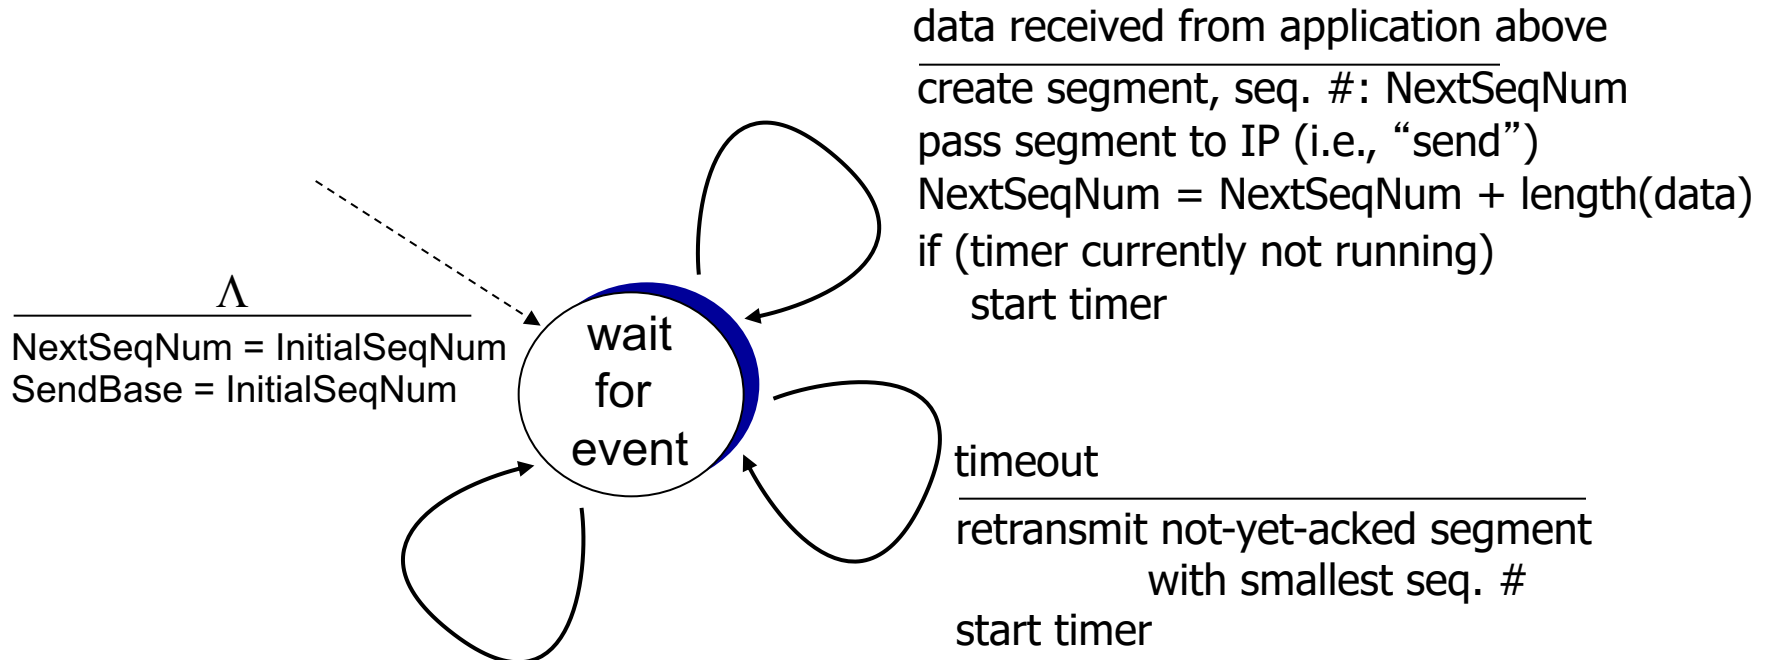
data received from application above

create segment, seq. #: NextSeqNum
pass segment to IP (i.e., “send”)
NextSeqNum = NextSeqNum + length(data)
if (timer currently not running)
start timer

$\Lambda$

NextSeqNum = InitialSeqNum
SendBase = InitialSeqNum

wait for event

timeout

retransmit not-yet-acked segment with smallest seq. #
start timer